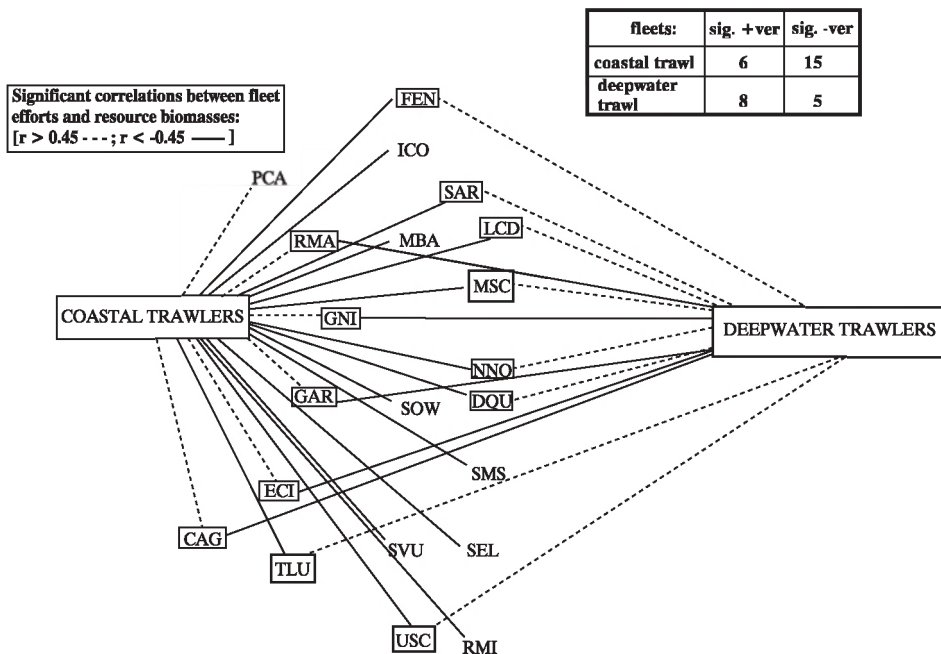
| fleets: | sig. +ver | sig. -ver |
|---|---|---|
| coastal trawl | 6 | 15 |
| deepwater trawl | 8 | 5 |

Significant correlations between fleet efforts and resource biomasses: [r > 0.45 - - - ; r < -0.45 —— ]

FEN
ICO
PCA
SAR
RMA
MBA
LCD
MSC
COASTAL TRAWLERS
GNI
DEEPWATER TRAWLERS
NNO
GAR
SOW
DQU
SMS
ECI
CAG
SVU
SEL
TLU
USC
RMI